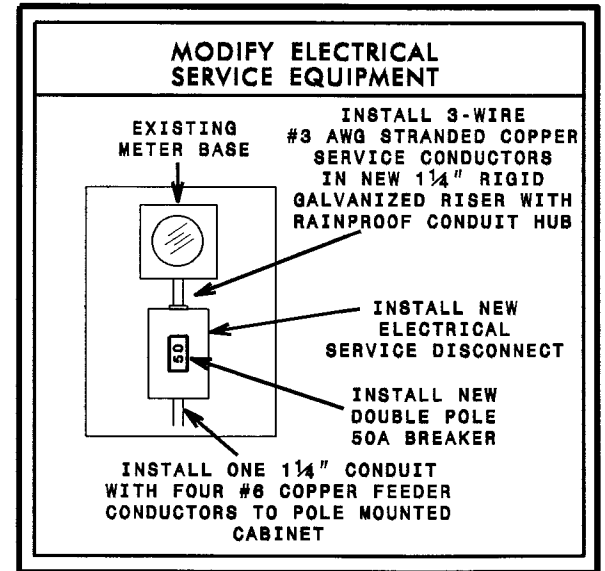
MODIFY ELECTRICAL SERVICE EQUIPMENT

EXISTING METER BASE

INSTALL 3-WIRE #3 AWG STRANDED COPPER SERVICE CONDUCTORS IN NEW 1¼" RIGID GALVANIZED RISER WITH RAINPROOF CONDUIT HUB

INSTALL NEW ELECTRICAL SERVICE DISCONNECT

50

INSTALL NEW DOUBLE POLE 50A BREAKER

INSTALL ONE 1¼" CONDUIT WITH FOUR #6 COPPER FEEDER CONDUCTORS TO POLE MOUNTED CABINET